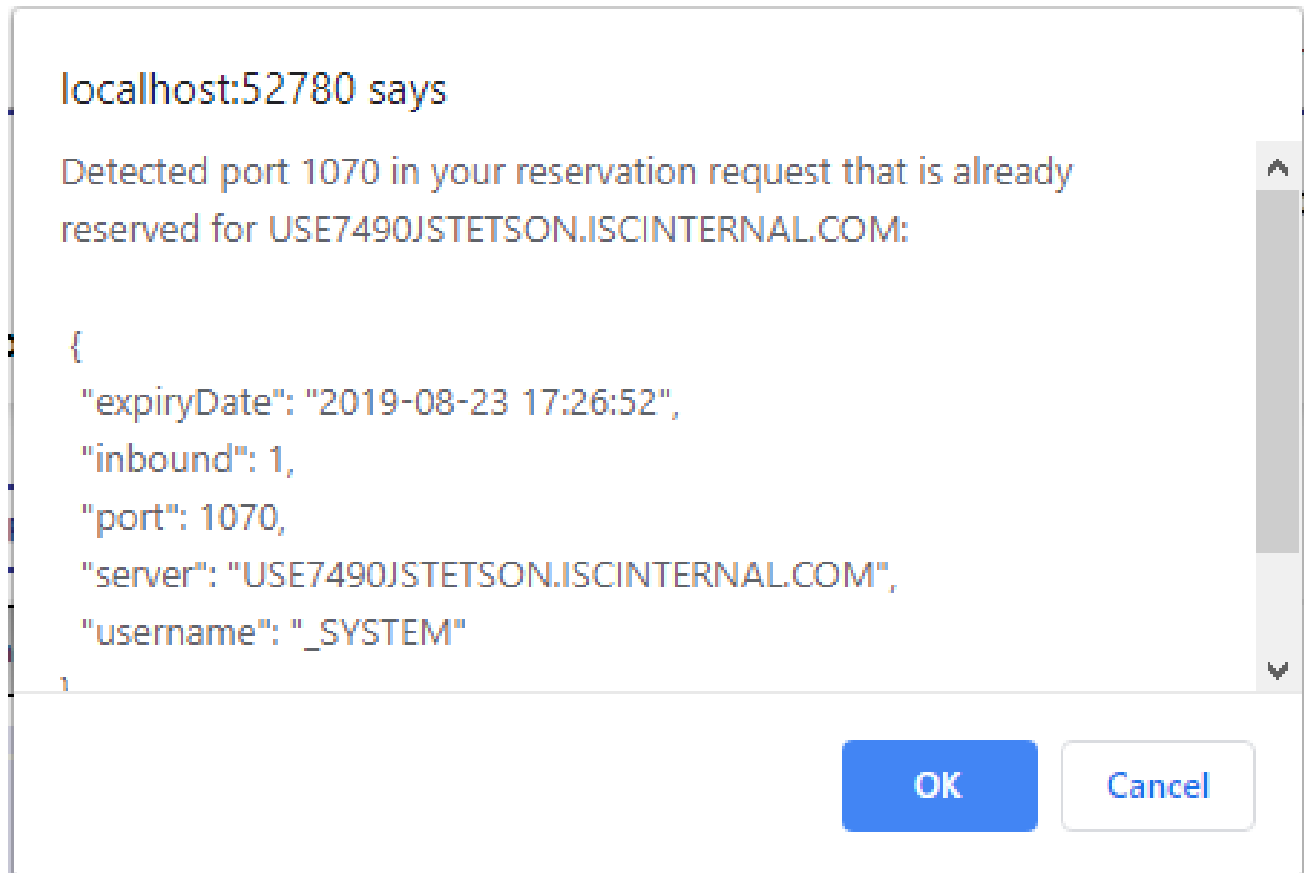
localhost:52780 says

Detected port 1070 in your reservation request that is already reserved for USE7490JSTETSON.ISCINTERNAL.COM:

{
"expiryDate": "2019-08-23 17:26:52",
"inbound": 1,
"port": 1070,
"server": "USE7490JSTETSON.ISCINTERNAL.COM",
"username": "_SYSTEM"
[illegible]

OK Cancel